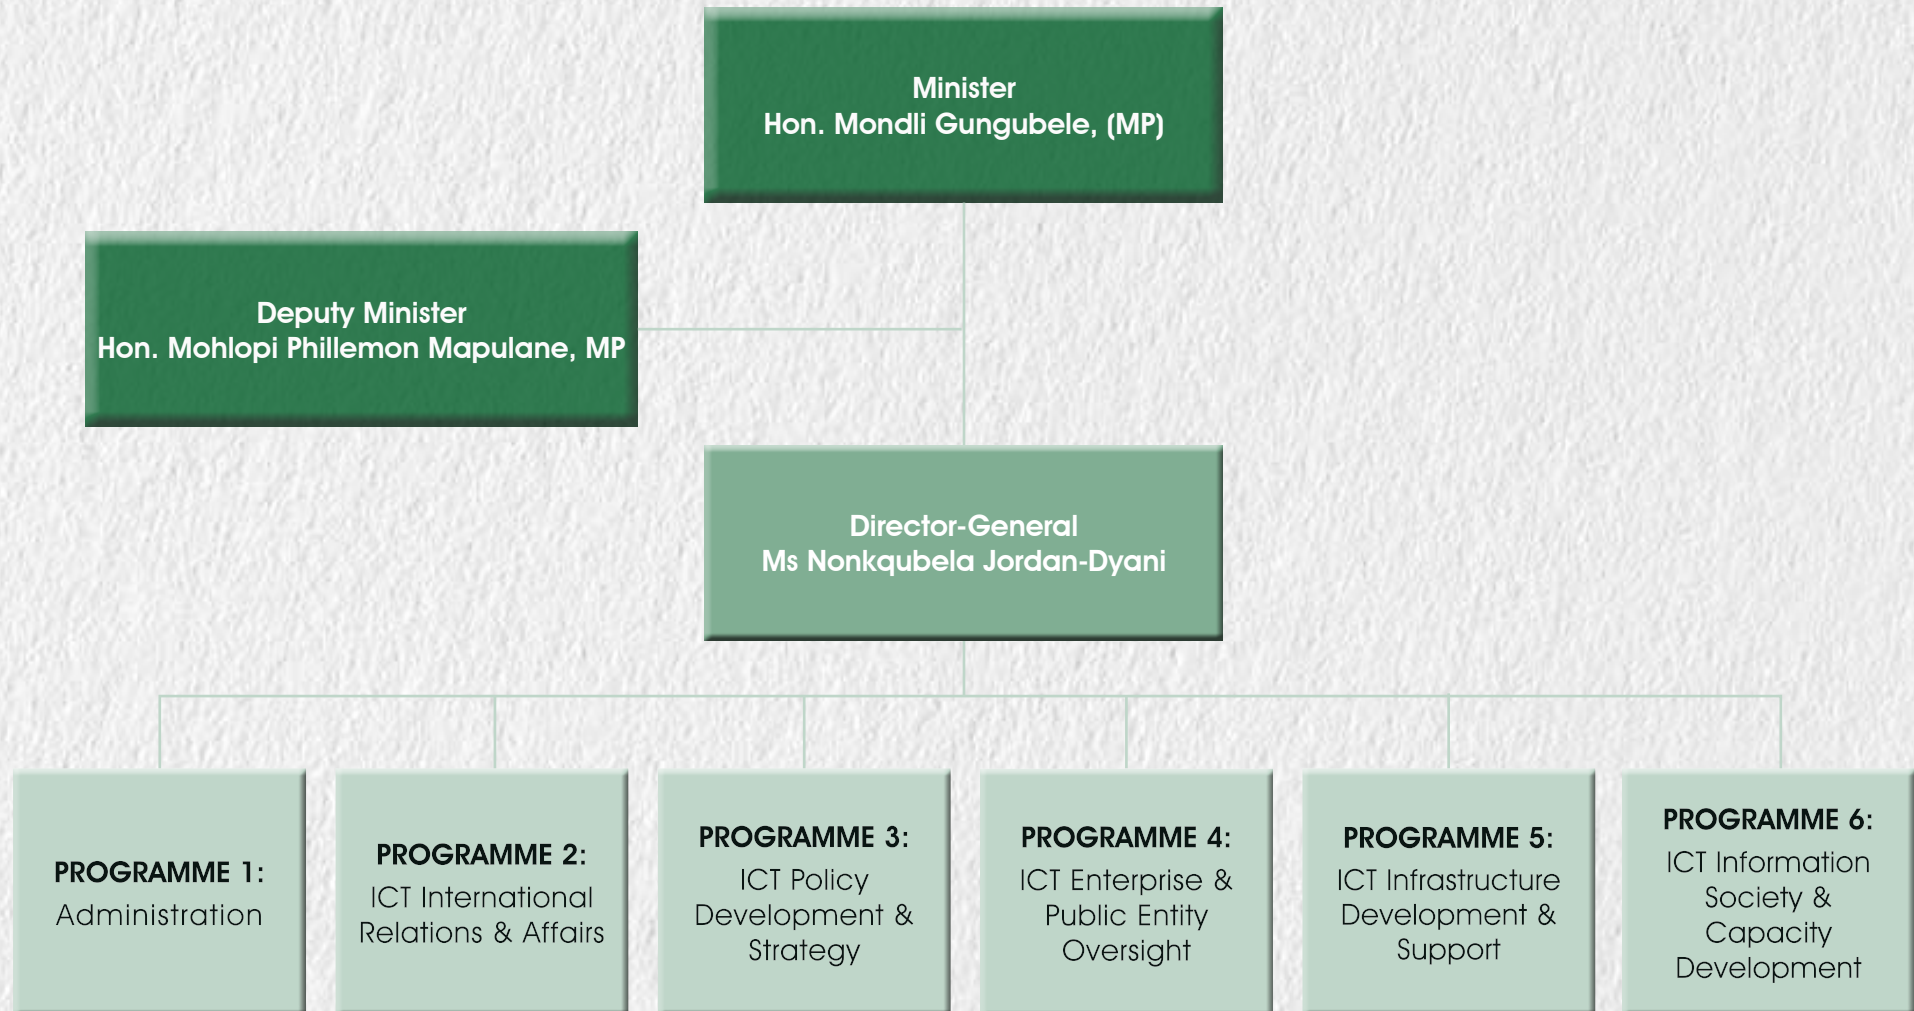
Minister
Hon. Mondli Gungubele, (MP)

Deputy Minister
Hon. Mohlopi Phillemon Mapulane, MP

Director-General
Ms Nonkqubela Jordan-Dyani

PROGRAMME 1:
Administration

PROGRAMME 2:
ICT International Relations & Affairs

PROGRAMME 3:
ICT Policy Development & Strategy

PROGRAMME 4:
ICT Enterprise & Public Entity Oversight

PROGRAMME 5:
ICT Infrastructure Development & Support

PROGRAMME 6:
ICT Information Society & Capacity Development